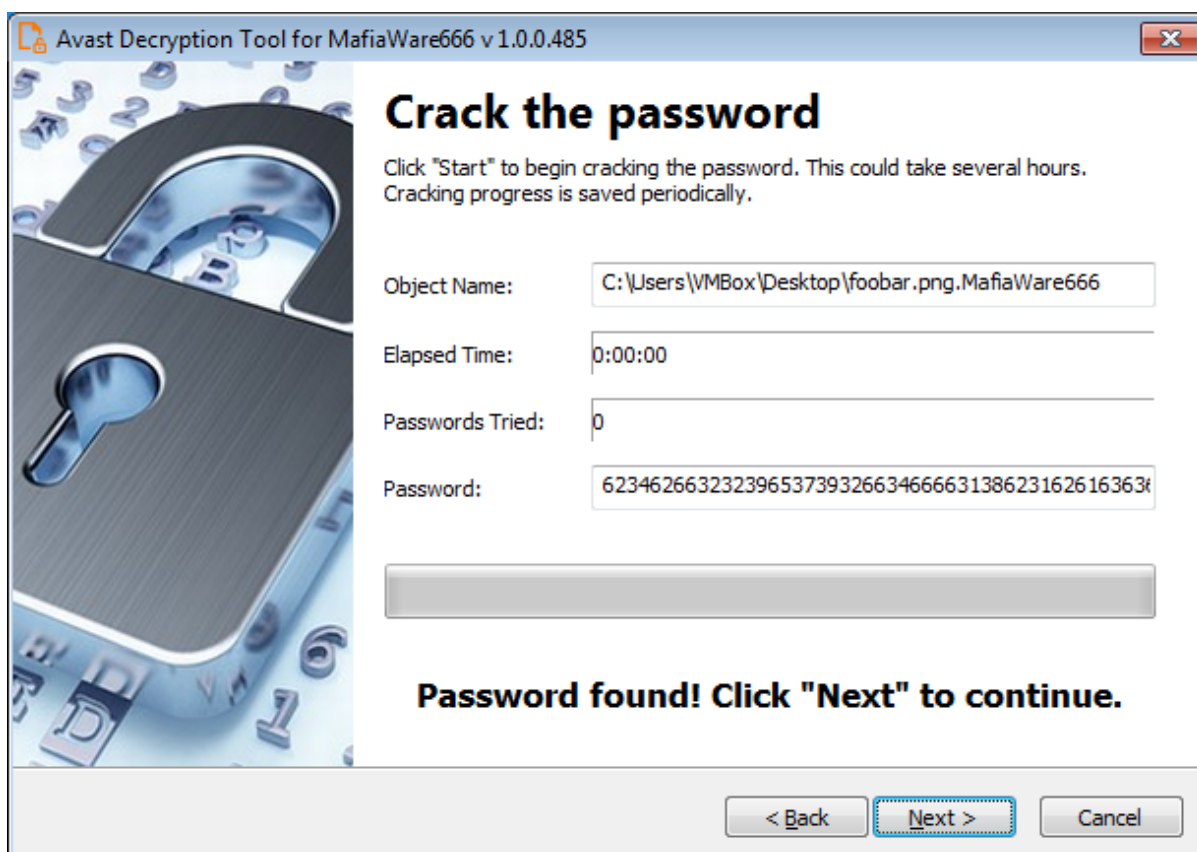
Avast Decryption Tool for MafiaWare666 v 1.0.0.485

Crack the password

Click "Start" to begin cracking the password. This could take several hours. Cracking progress is saved periodically.

Object Name: C:\Users\VMBox\Desktop\foobar.png.MafiaWare666

Elapsed Time: 0:00:00

Passwords Tried: 0

Password: 623462663232396537393266346666313862316261636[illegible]

Password found! Click "Next" to continue.

< Back
Next >
Cancel